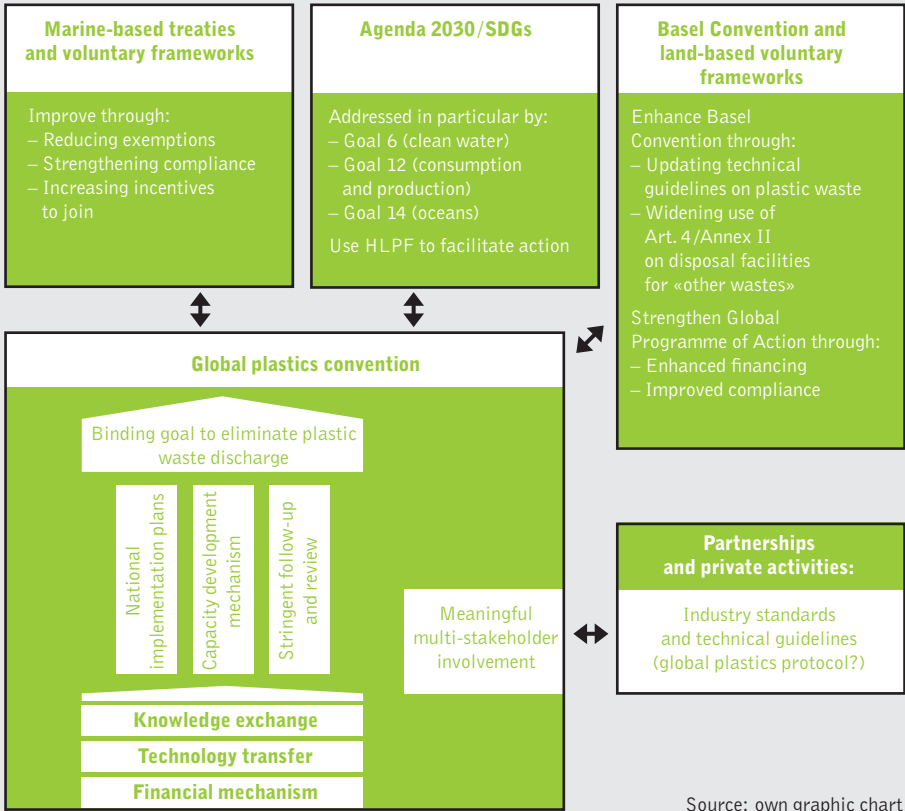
Marine-based treaties and voluntary frameworks

Improve through:
– Reducing exemptions
– Strengthening compliance
– Increasing incentives to join

Agenda 2030/SDGs

Addressed in particular by:
– Goal 6 (clean water)
– Goal 12 (consumption and production)
– Goal 14 (oceans)

Use HLPF to facilitate action

Basel Convention and land-based voluntary frameworks

Enhance Basel Convention through:
– Updating technical guidelines on plastic waste
– Widening use of Art. 4/Annex II on disposal facilities for «other wastes»

Strengthen Global Programme of Action through:
– Enhanced financing
– Improved compliance

Global plastics convention

Binding goal to eliminate plastic waste discharge

National implementation plans

Capacity development mechanism

Stringent follow-up and review

Meaningful multi-stakeholder involvement

Knowledge exchange

Technology transfer

Financial mechanism

Partnerships and private activities:

Industry standards and technical guidelines (global plastics protocol?)

Source: own graphic chart